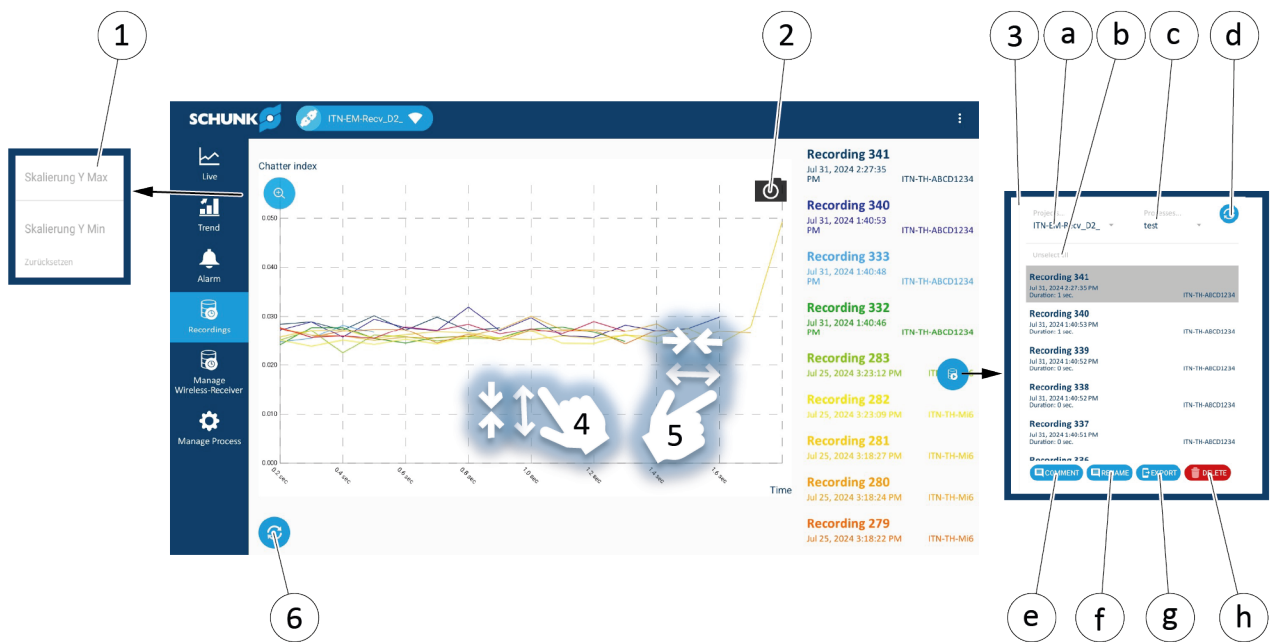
1
2
3
a
b
c
d

Skalierung Y Max
Skalierung Y Min
Zurücksetzen

SCHUNK
ITN-EM-Recv_D2_

Live
Trend
Alarm
Recordings
Manage Wireless-Receiver
Manage Process

Chatter index
0.050
0.040
0.030
0.020
0.010
0.000
0.2 sec
0.4 sec
0.6 sec
0.8 sec
1.0 sec
1.2 sec
1.4 sec
1.6 sec
Time

4
5

Recording 341
Jul 31, 2024 2:27:35 PM
ITN-TH-ABCD1234
Recording 340
Jul 31, 2024 1:40:53 PM
ITN-TH-ABCD1234
Recording 333
Jul 31, 2024 1:40:48 PM
ITN-TH-ABCD1234
Recording 332
Jul 31, 2024 1:40:46 PM
ITN-TH-ABCD1234
Recording 283
Jul 25, 2024 3:23:12 PM
ITN
Recording 282
Jul 25, 2024 3:23:09 PM
ITN-TH-Mi6
Recording 281
Jul 25, 2024 3:18:27 PM
ITN-TH-Mi6
Recording 280
Jul 25, 2024 3:18:24 PM
ITN-TH-Mi6
Recording 279
Jul 25, 2024 3:18:22 PM
ITN-TH-Mi6

Project
ITN-EM-Recv_D2_
Processes
test
Unselect all
Recording 341
Jul 31, 2024 2:27:35 PM
Duration: 1 sec.
ITN-TH-ABCD1234
Recording 340
Jul 31, 2024 1:40:53 PM
Duration: 1 sec.
ITN-TH-ABCD1234
Recording 339
Jul 31, 2024 1:40:52 PM
Duration: 0 sec.
ITN-TH-ABCD1234
Recording 338
Jul 31, 2024 1:40:52 PM
Duration: 0 sec.
ITN-TH-ABCD1234
Recording 337
Jul 31, 2024 1:40:51 PM
Duration: 0 sec.
ITN-TH-ABCD1234
Recording 336
COMMENT
RENAME
EXPORT
DELETE

6
e
f
g
h